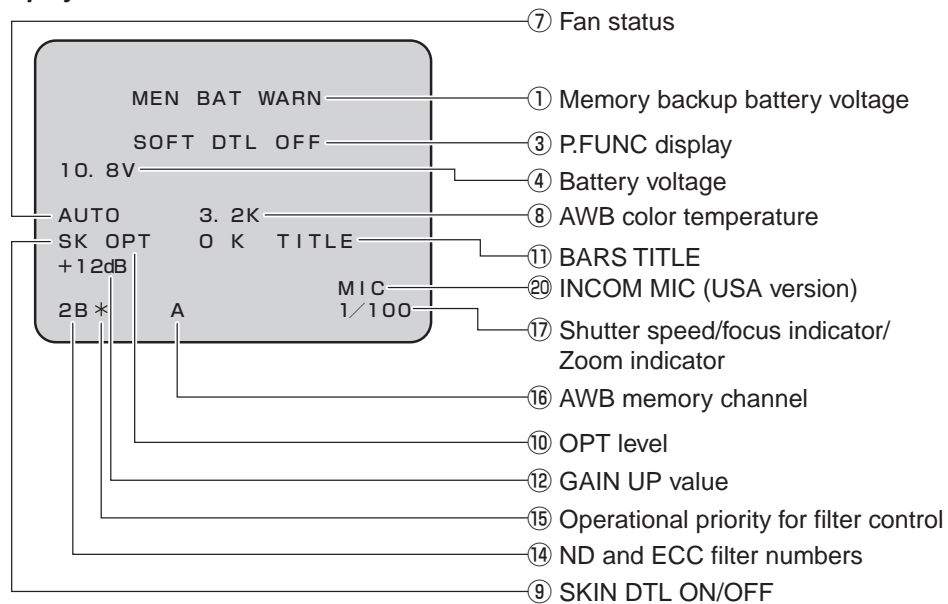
MEN BAT WARN
SOFT DTL OFF
10. 8V
AUTO 3. 2K
SK OPT O K TITLE
+12dB
MIC
2B ∗ A 1/100

⑦ Fan status
① Memory backup battery voltage
③ P.FUNC display
④ Battery voltage
⑧ AWB color temperature
⑪ BARS TITLE
⑳ INCOM MIC (USA version)
⑰ Shutter speed/focus indicator/ Zoom indicator
⑯ AWB memory channel
⑩ OPT level
⑫ GAIN UP value
⑮ Operational priority for filter control
⑭ ND and ECC filter numbers
⑨ SKIN DTL ON/OFF